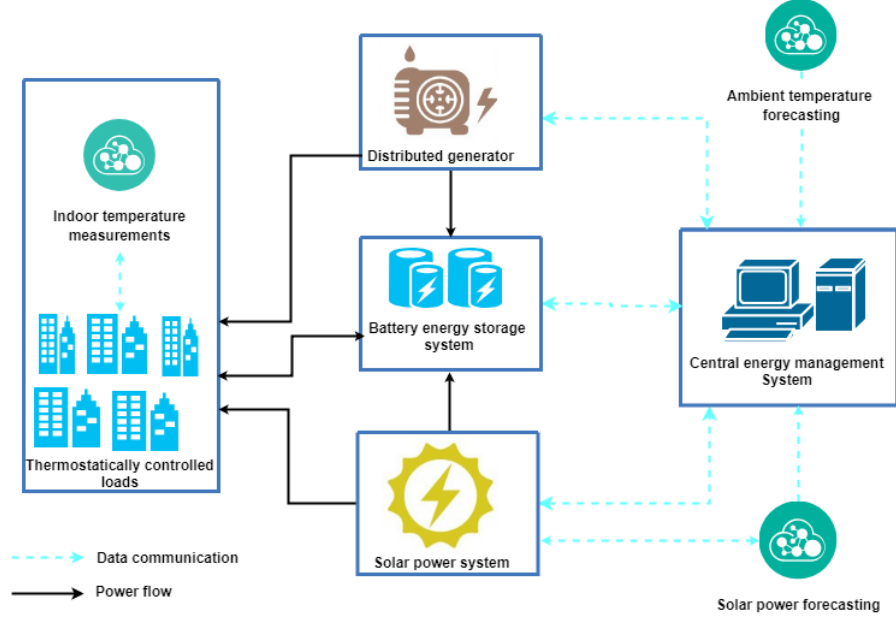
Indoor temperature measurements

Thermostatically controlled loads

Distributed generator

Battery energy storage system

Solar power system

Ambient temperature forecasting

Central energy management System

Solar power forecasting

Data communication

Power flow